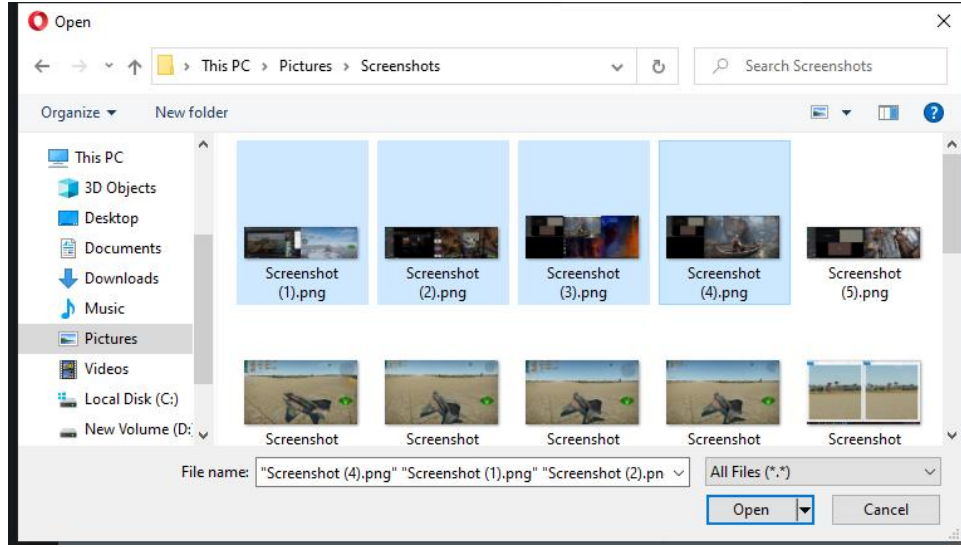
Open

This PC > Pictures > Screenshots

Search Screenshots

Organize ▾ New folder

This PC
3D Objects
Desktop
Documents
Downloads
Music
Pictures
Videos
Local Disk (C:)
New Volume (D:

Screenshot (1).png
Screenshot (2).png
Screenshot (3).png
Screenshot (4).png
Screenshot (5).png
Screenshot
Screenshot
Screenshot
Screenshot
Screenshot

File name: "Screenshot (4).png" "Screenshot (1).png" "Screenshot (2).pn

All Files (*.*)

Open

Cancel